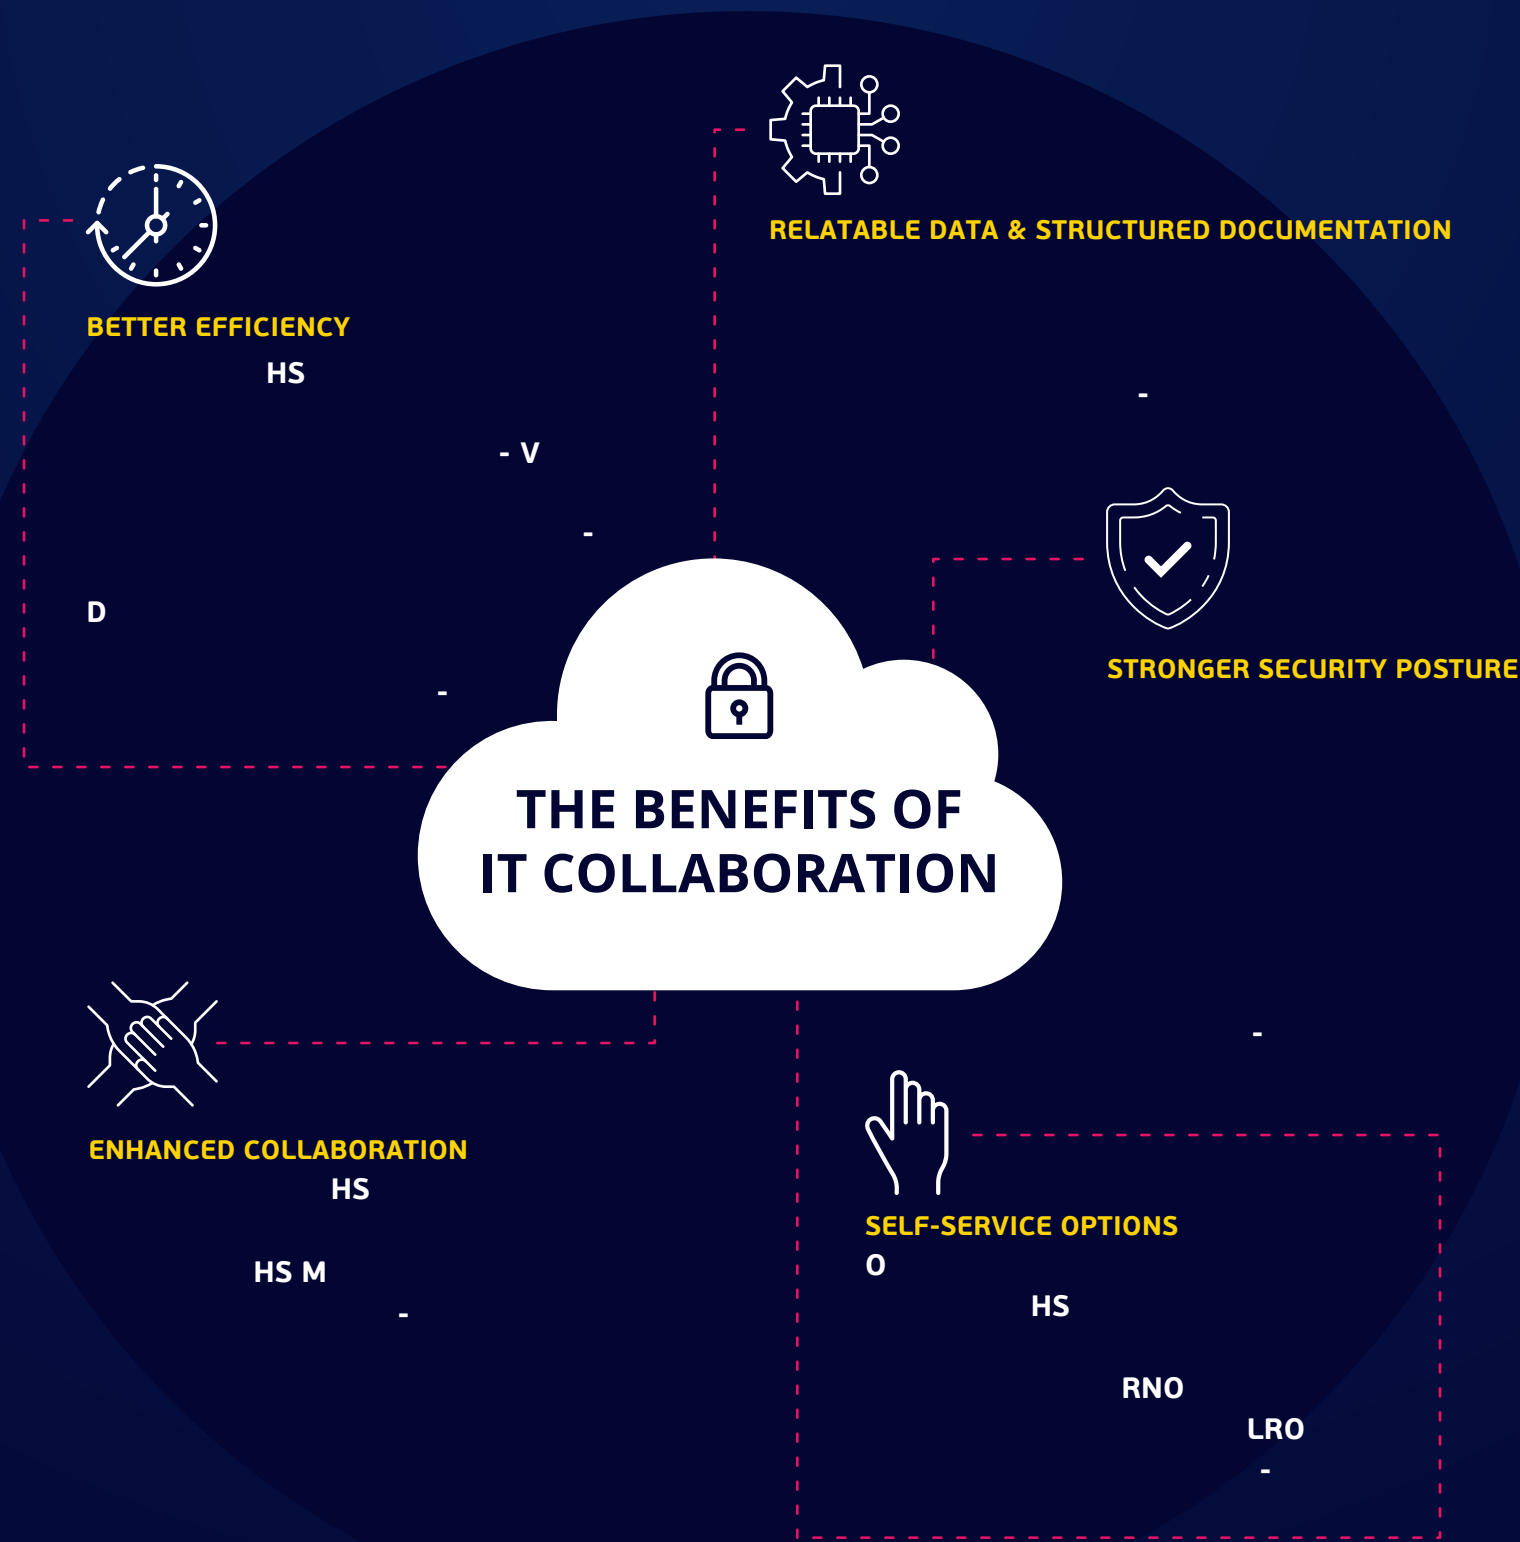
RELATABLE DATA & STRUCTURED DOCUMENTATION

-

BETTER EFFICIENCY

HS

- V

-

D

-

STRONGER SECURITY POSTURE

THE BENEFITS OF IT COLLABORATION

-

ENHANCED COLLABORATION

HS

HS M

-

SELF-SERVICE OPTIONS

O

HS

RNO

LRO

-